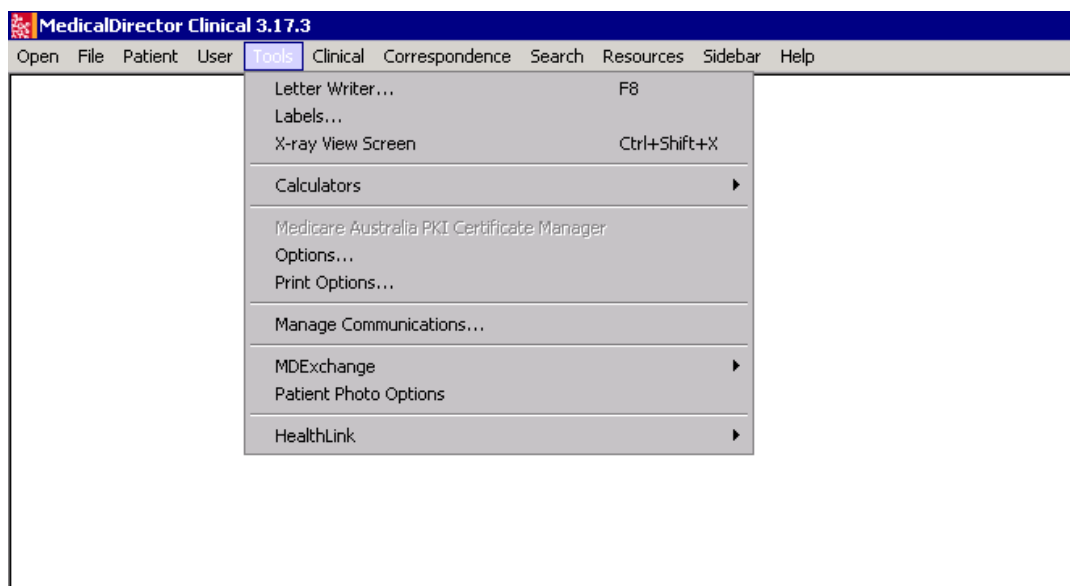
MedicalDirector Clinical 3.17.3

Open File Patient User Tools Clinical Correspondence Search Resources Sidebar Help

Letter Writer... F8
Labels...
X-ray View Screen Ctrl+Shift+X

Calculators

Medicare Australia PKI Certificate Manager
Options...
Print Options...

Manage Communications...

MDExchange
Patient Photo Options

HealthLink